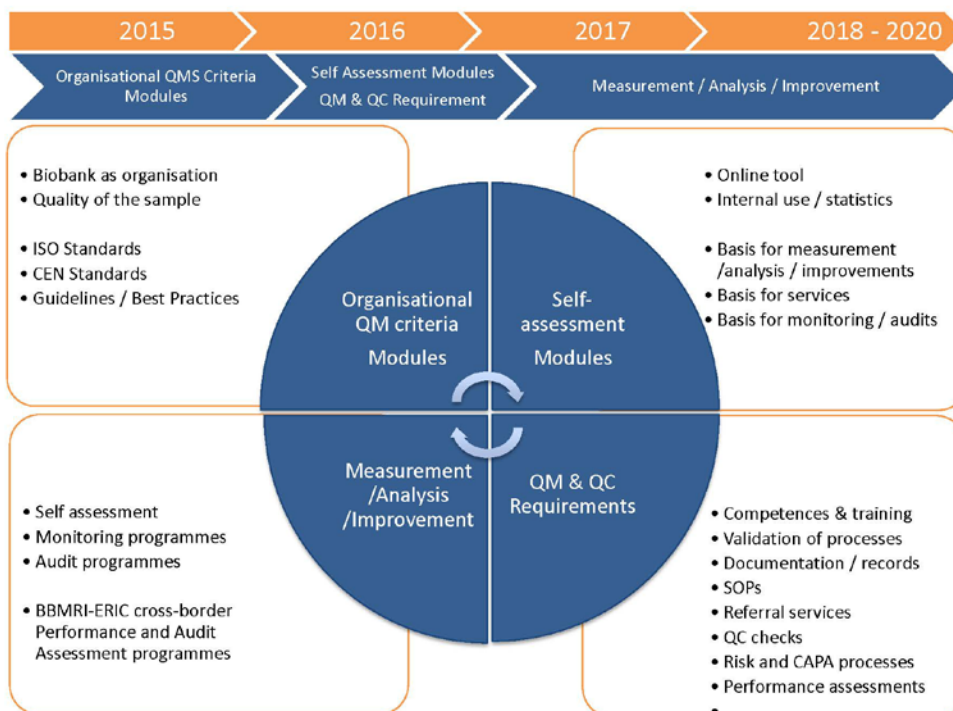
2015
2016
2017
2018 - 2020

Organisational QMS Criteria Modules
Self Assessment Modules QM & QC Requirement
Measurement / Analysis / Improvement

• Biobank as organisation
• Quality of the sample

• ISO Standards
• CEN Standards
• Guidelines / Best Practices

• Online tool
• Internal use / statistics

• Basis for measurement /analysis / improvements
• Basis for services
• Basis for monitoring / audits

Organisational QM criteria Modules

Self-assessment Modules

Measurement /Analysis /Improvement

QM & QC Requirements

• Self assessment
• Monitoring programmes
• Audit programmes

• BBMRI-ERIC cross-border Performance and Audit Assessment programmes

• Competences & training
• Validation of processes
• Documentation / records
• SOPs
• Referral services
• QC checks
• Risk and CAPA processes
• Performance assessments
• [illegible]